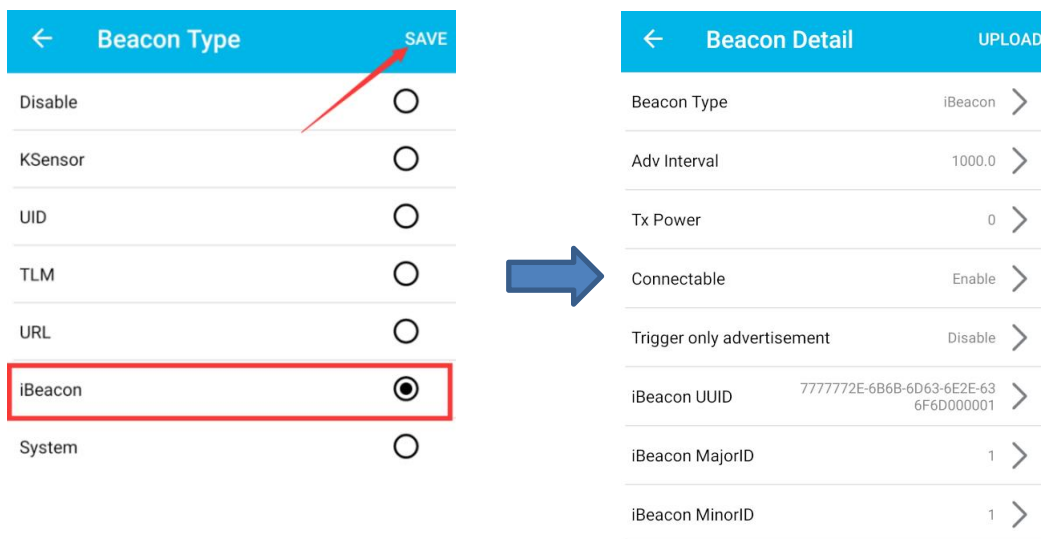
← Beacon Type SAVE

Disable

KSensor

UID

TLM

URL

iBeacon

System

← Beacon Detail UPLOAD

| | |
|---|---|
| Beacon Type | iBeacon |
| Adv Interval | 1000.0 |
| Tx Power | 0 |
| Connectable | Enable |
| Trigger only advertisement | Disable |
| iBeacon UUID | 7777772E-6B6B-6D63-6E2E-636F6D000001 |
| iBeacon MajorID | 1 |
| iBeacon MinorID | 1 |